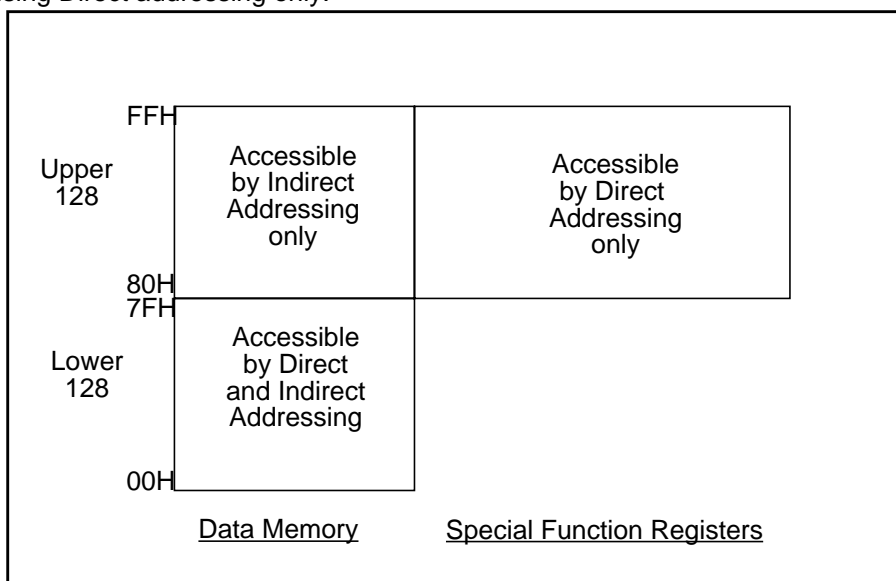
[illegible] Direct addressing only.

FFH

Upper 128

Accessible by Indirect Addressing only

Accessible by Direct Addressing only

80H

7FH

Lower 128

Accessible by Direct and Indirect Addressing

00H

Data Memory

Special Function Registers